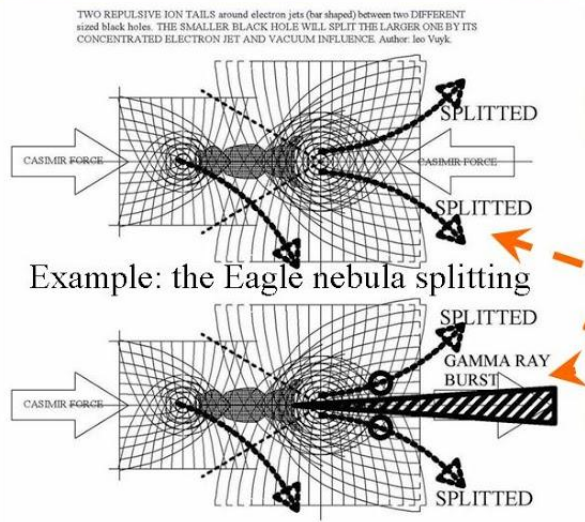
TWO REPULSIVE ION TAILS around electron jets (bar shaped) between two DIFFERENT sized black holes. THE SMALLER BLACK HOLE WILL SPLIT THE LARGER ONE BY ITS CONCENTRATED ELECTRON JET AND VACUUM INFLUENCE. Author: leo Vuyk.

SPLITTED

CASIMIR FORCE

CASIMIR FORCE

SPLITTED

Example: the Eagle nebula splitting

SPLITTED

GAMMA RAY BURST

CASIMIR FORCE

SPLITTED